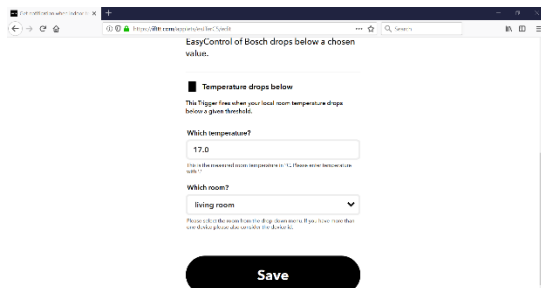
Get notified when room... ×
https://ifttt.com/applets/.../edit
Search

EasyControl of Bosch drops below a chosen value.

Temperature drops below

This Trigger fires when your local room temperature drops below a given threshold.

Which temperature?

17.0

This is the measured room temperature in °C. Please enter temperature with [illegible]

Which room?

living room

Please select the room from the drop down menu. If you have more than one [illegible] please also consider the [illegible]

Save